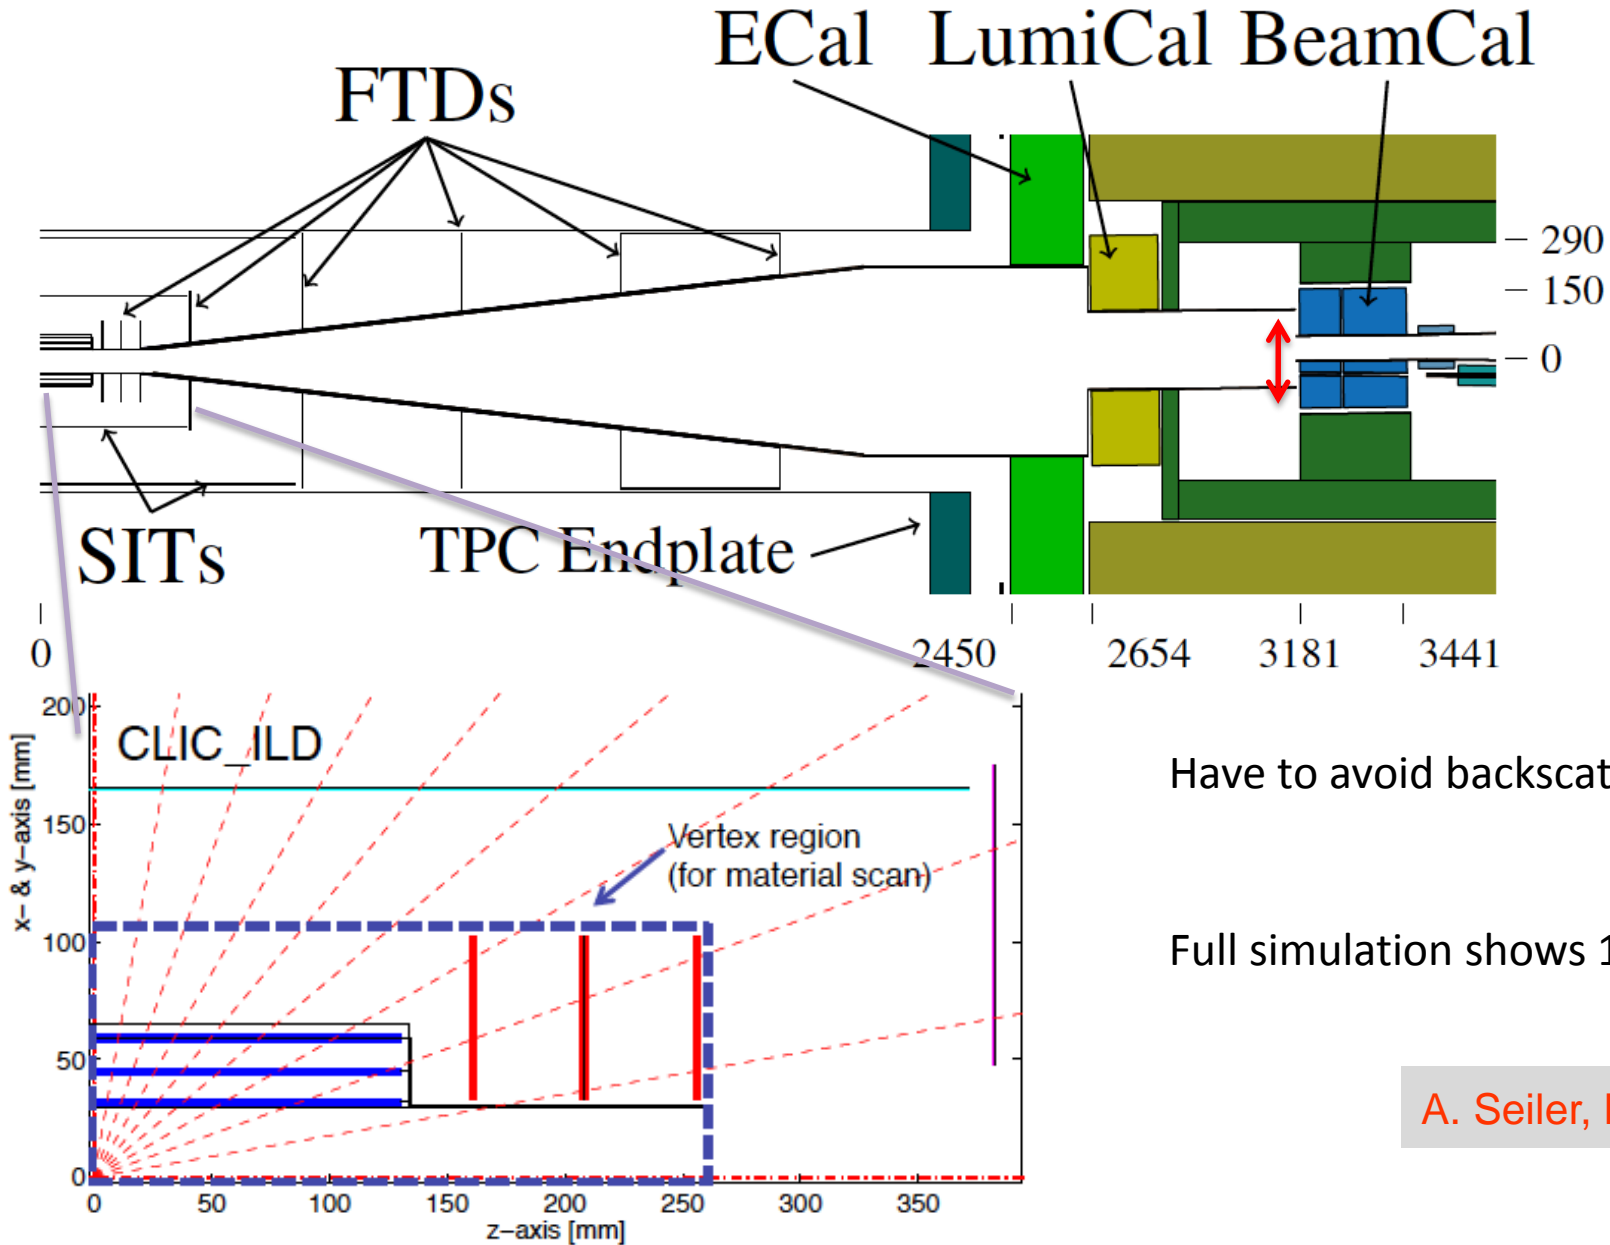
ECal LumiCal BeamCal

FTDs

290

150

0

SITs

TPC Endplate

0

2450

2654

3181

3441

CLIC_ILD

Vertex region
(for material scan)

x– & y–axis [mm]

200

150

100

50

0

0

50

100

150

200

250

300

350

z–axis [mm]

Have to avoid backscat

Full simulation shows 1

A. Seiler, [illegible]